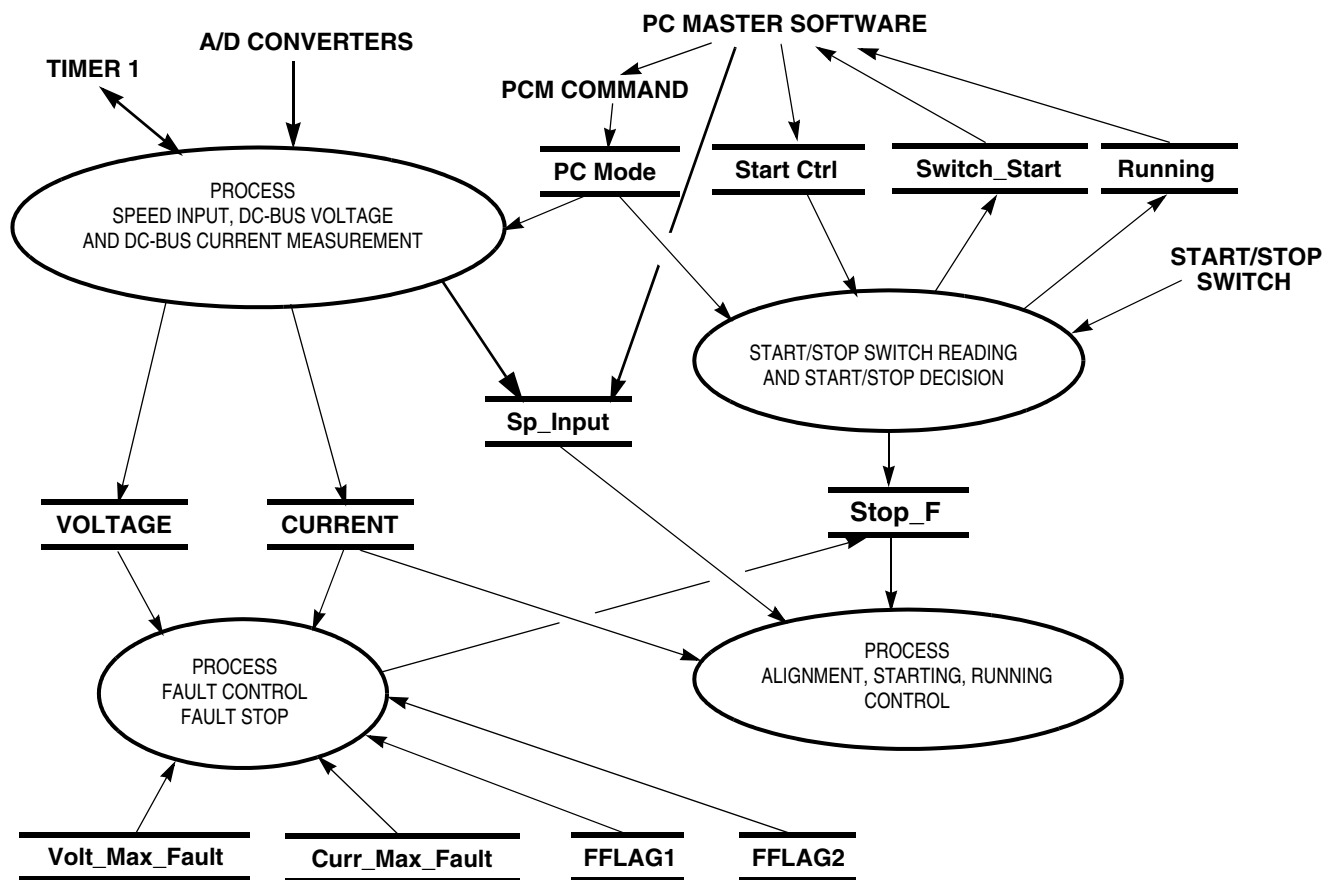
PC MASTER SOFTWARE

TIMER 1

A/D CONVERTERS

PCM COMMAND

PC Mode

Start Ctrl

Switch_Start

Running

PROCESS
SPEED INPUT, DC-BUS VOLTAGE
AND DC-BUS CURRENT MEASUREMENT

START/STOP SWITCH

START/STOP SWITCH READING
AND START/STOP DECISION

Sp_Input

VOLTAGE

CURRENT

Stop_F

PROCESS
FAULT CONTROL
FAULT STOP

PROCESS
ALIGNMENT, STARTING, RUNNING
CONTROL

Volt_Max_Fault

Curr_Max_Fault

FFLAG1

FFLAG2